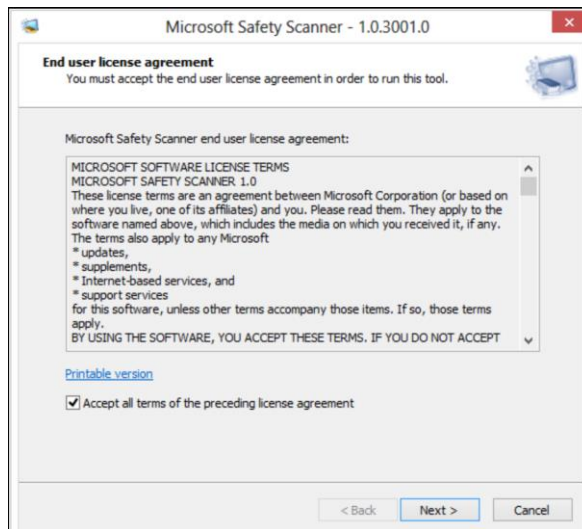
Microsoft Safety Scanner - 1.0.3001.0

End user license agreement
You must accept the end user license agreement in order to run this tool.

Microsoft Safety Scanner end user license agreement:

MICROSOFT SOFTWARE LICENSE TERMS
MICROSOFT SAFETY SCANNER 1.0
These license terms are an agreement between Microsoft Corporation (or based on where you live, one of its affiliates) and you. Please read them. They apply to the software named above, which includes the media on which you received it, if any. The terms also apply to any Microsoft
* updates,
* supplements,
* Internet-based services, and
* support services
for this software, unless other terms accompany those items. If so, those terms apply.
BY USING THE SOFTWARE, YOU ACCEPT THESE TERMS. IF YOU DO NOT ACCEPT

Printable version

Accept all terms of the preceding license agreement

< Back Next > Cancel